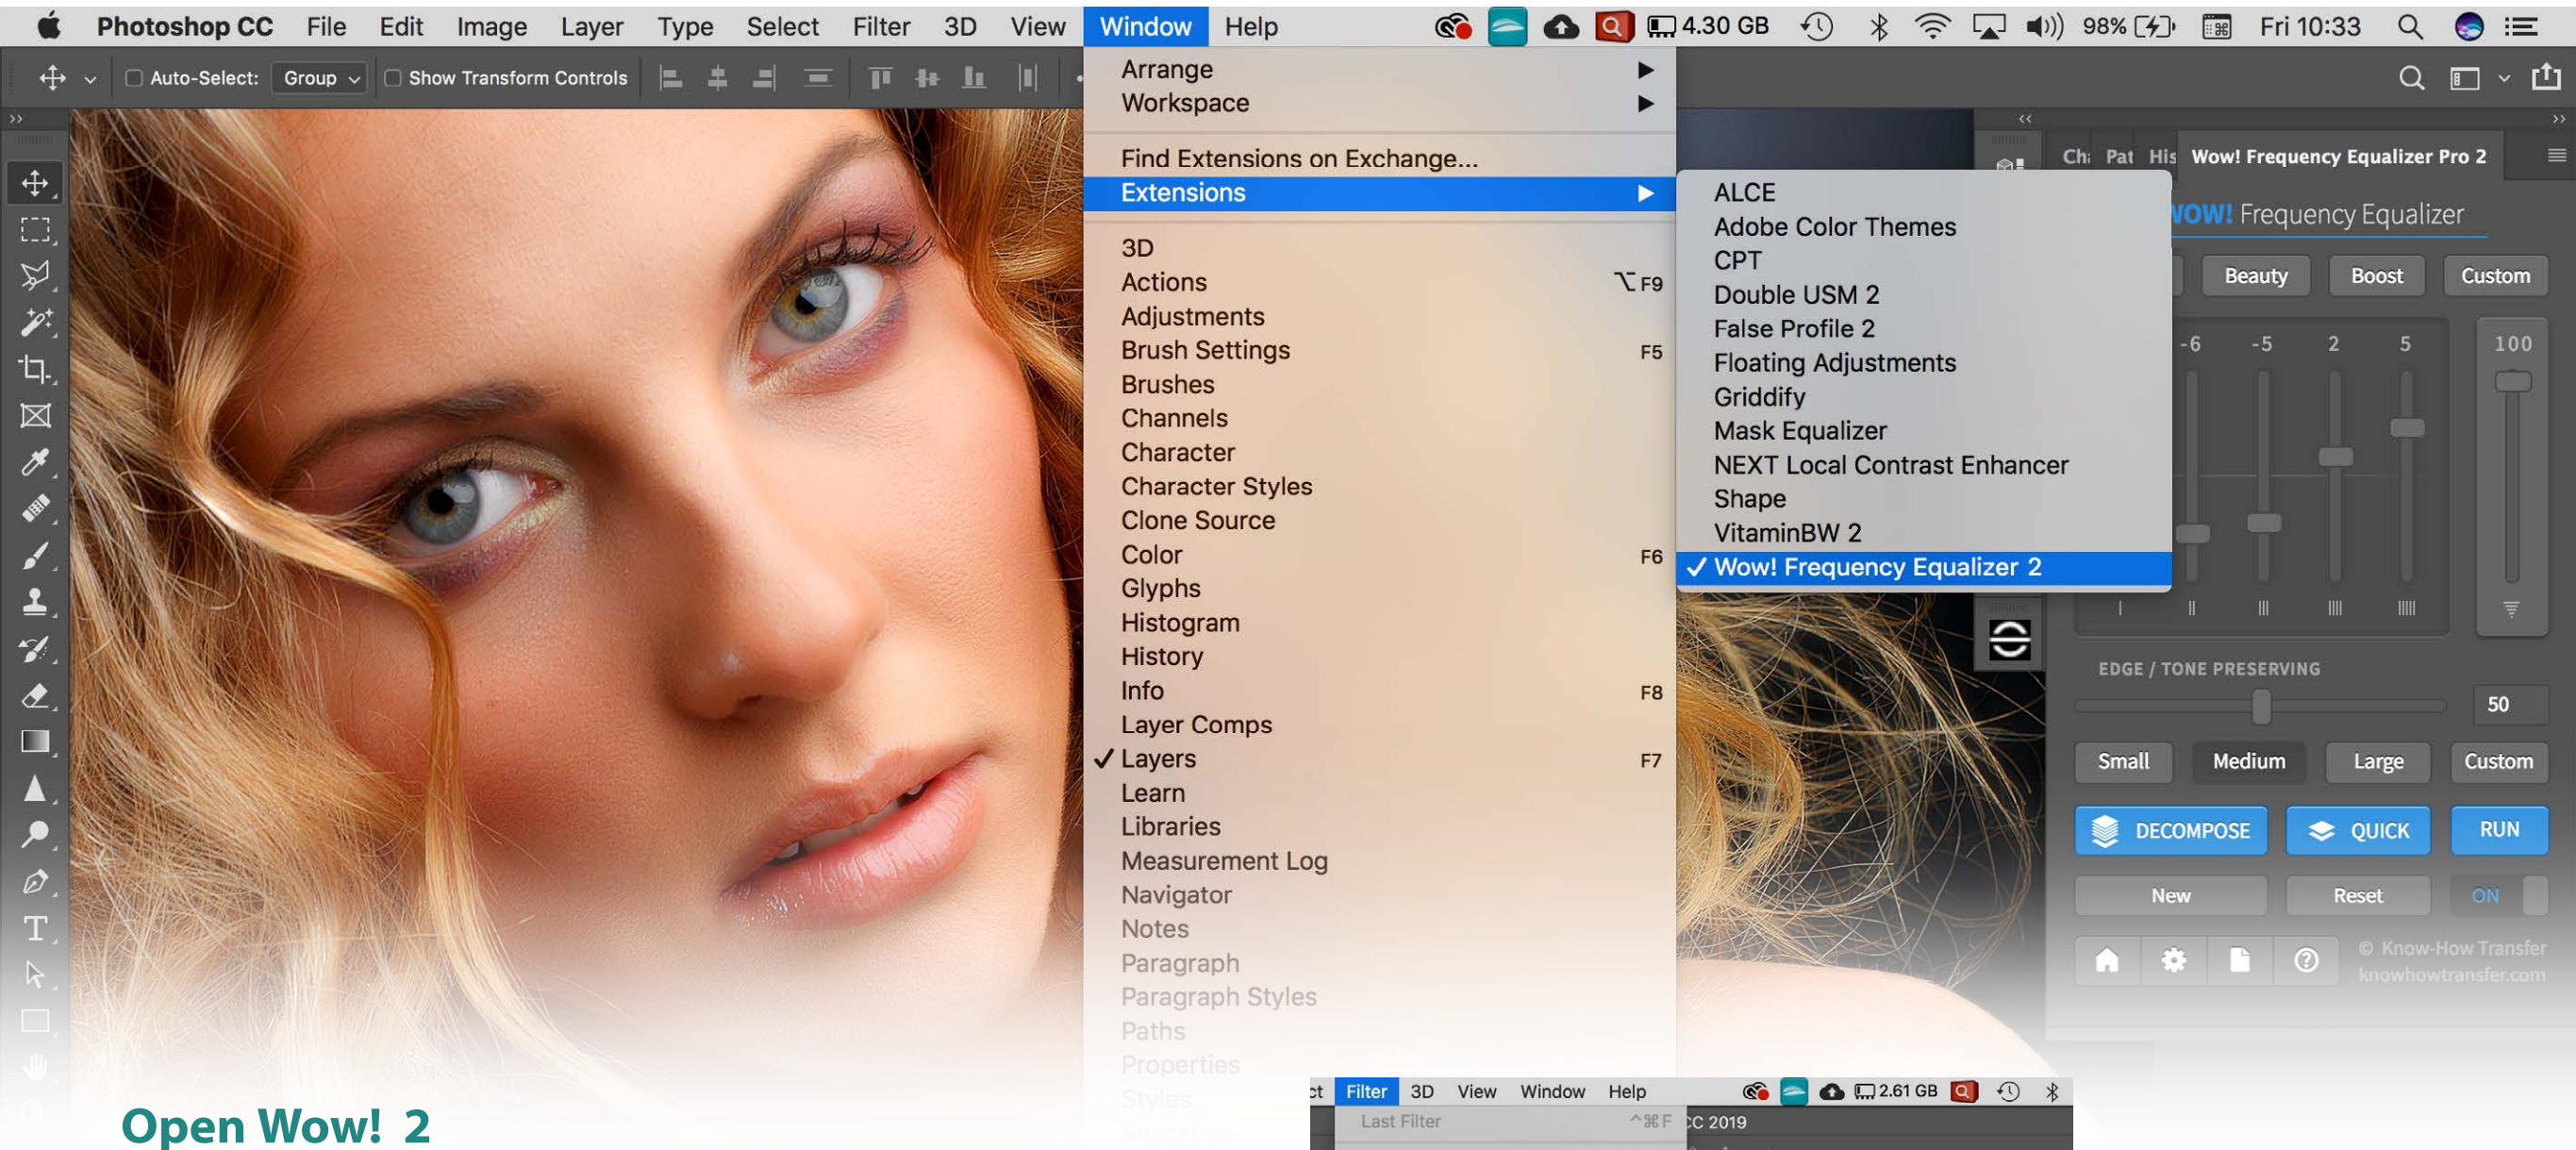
Photoshop CC File Edit Image Layer Type Select Filter 3D View Window Help

4.30 GB 98% Fri 10:33

Auto-Select: Group Show Transform Controls

Arrange
Workspace

Find Extensions on Exchange...
Extensions

3D
Actions ⌥F9
Adjustments
Brush Settings F5
Brushes
Channels
Character
Character Styles
Clone Source
Color F6
Glyphs
Histogram
History
Info F8
Layer Comps
✓ Layers F7
Learn
Libraries
Measurement Log
Navigator
Notes
Paragraph
Paragraph Styles
Paths
Properties
Styles

ALCE
Adobe Color Themes
CPT
Double USM 2
False Profile 2
Floating Adjustments
Griddify
Mask Equalizer
NEXT Local Contrast Enhancer
Shape
VitaminBW 2
✓ Wow! Frequency Equalizer 2

Ch: Pat His Wow! Frequency Equalizer Pro 2

WOW! Frequency Equalizer

Beauty Boost Custom

-6 -5 2 5 100

EDGE / TONE PRESERVING

50

Small Medium Large Custom

DECOMPOSE QUICK RUN

New Reset ON

© Know-How Transfer
knowhowtransfer.com

ct Filter 3D View Window Help 2.61 GB

Last Filter ^⌘F

CC 2019

Open Wow! 2